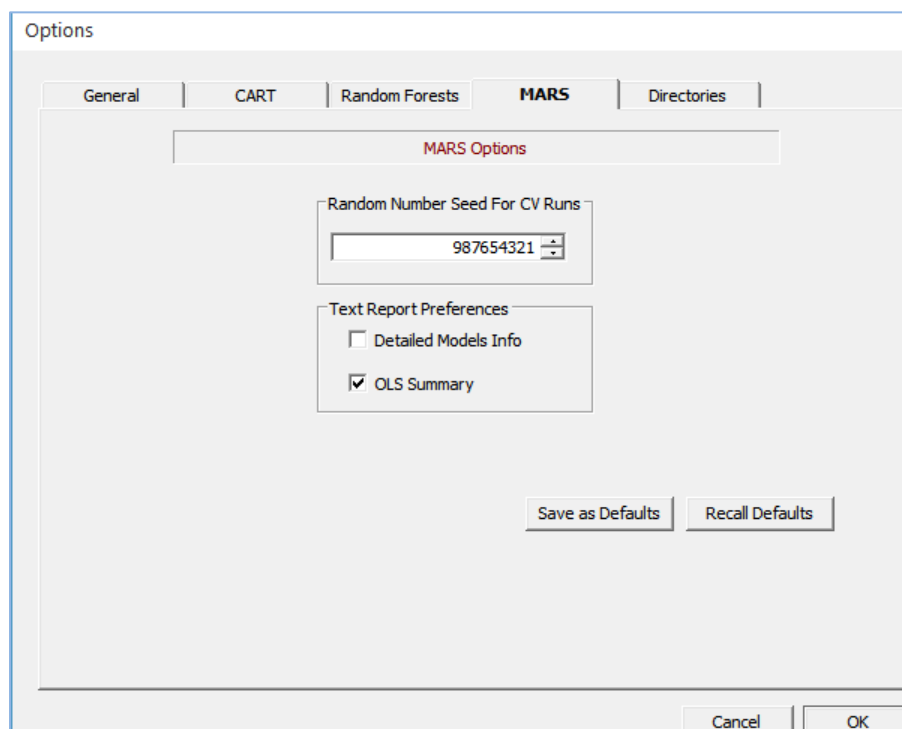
Options

General
CART
Random Forests
MARS
Directories

MARS Options

Random Number Seed For CV Runs
987654321

Text Report Preferences
Detailed Models Info
OLS Summary

Save as Defaults
Recall Defaults

Cancel
OK